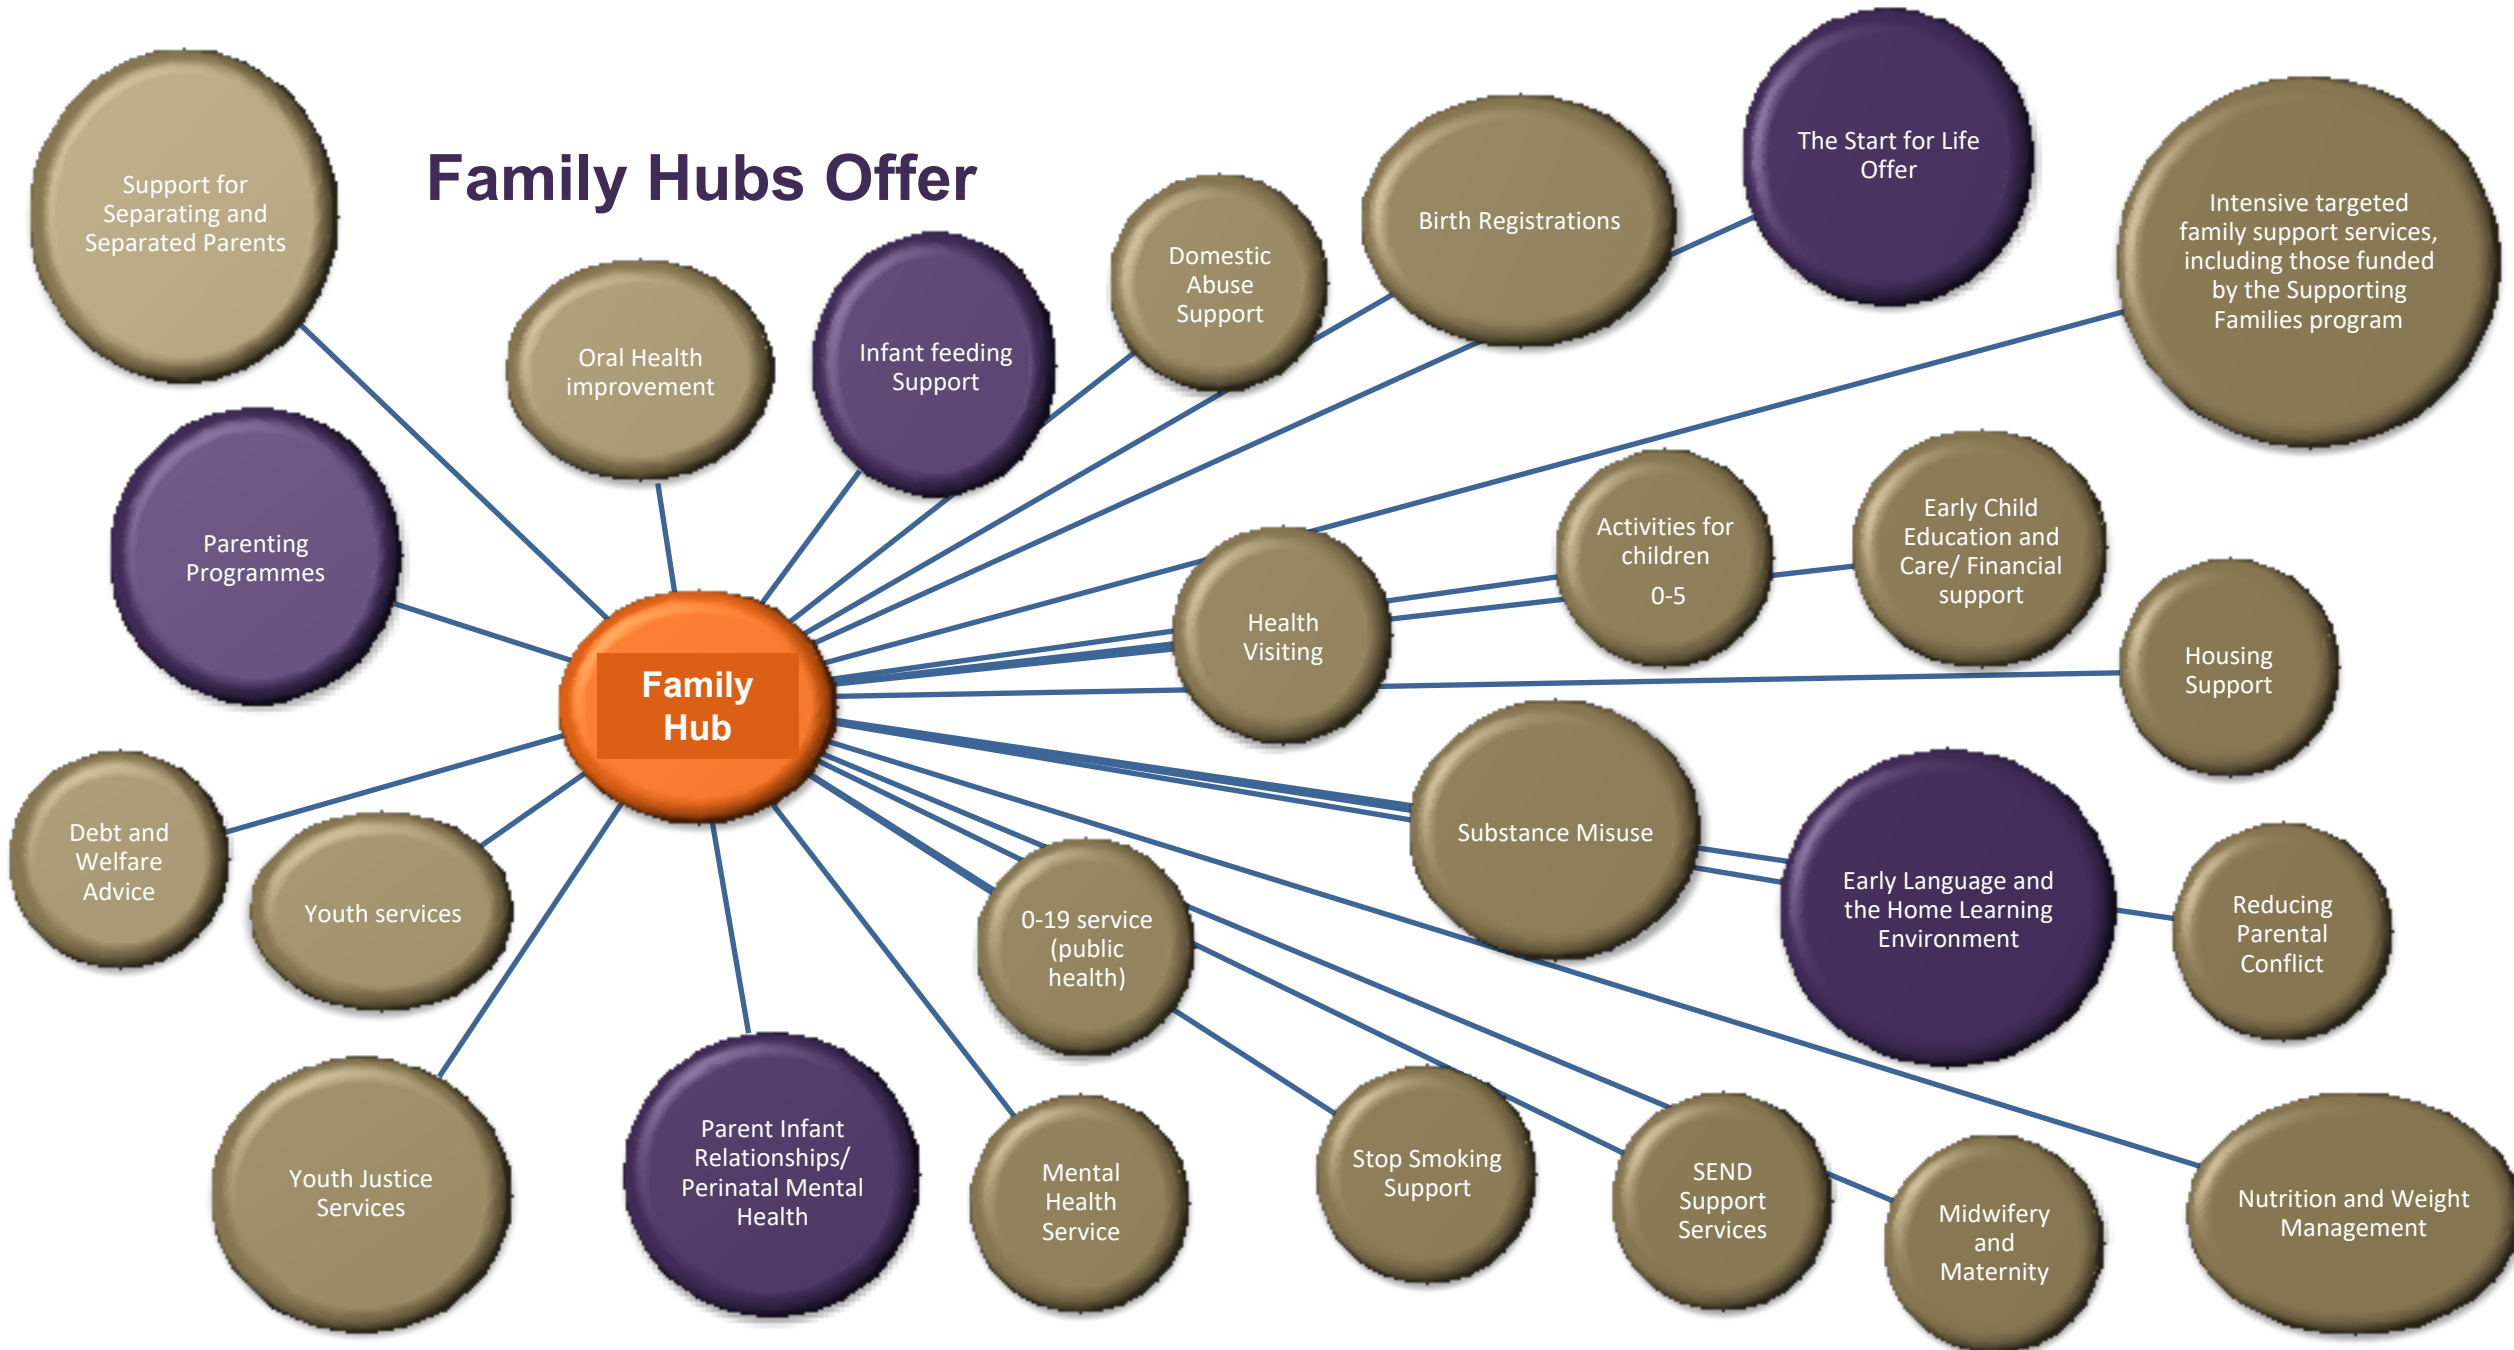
Family Hubs Offer

Support for Separating and Separated Parents

Oral Health improvement

Infant feeding Support

Domestic Abuse Support

Birth Registrations

The Start for Life Offer

Intensive targeted family support services, including those funded by the Supporting Families program

Parenting Programmes

Family Hub

Health Visiting

Activities for children 0-5

Early Child Education and Care/ Financial support

Housing Support

Substance Misuse

Early Language and the Home Learning Environment

Reducing Parental Conflict

Debt and Welfare Advice

Youth services

0-19 service (public health)

Youth Justice Services

Parent Infant Relationships/ Perinatal Mental Health

Mental Health Service

Stop Smoking Support

SEND Support Services

Midwifery and Maternity

Nutrition and Weight Management